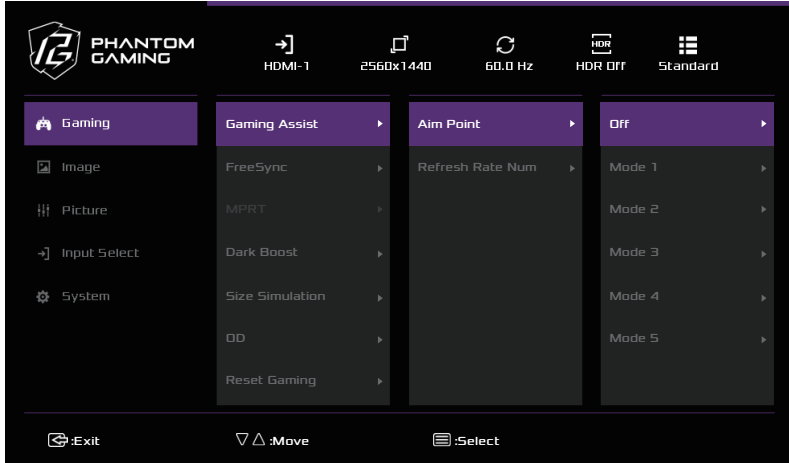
PHANTOM GAMING

HDMI-1

2560x1440

60.0 Hz

HDR

HDR Off

Standard

Gaming

Image

Picture

Input Select

System

Gaming Assist

FreeSync

MPRT

Dark Boost

Size Simulation

OD

Reset Gaming

Aim Point

Refresh Rate Num

Off

Mode 1

Mode 2

Mode 3

Mode 4

Mode 5

:Exit

$\nabla \triangle$ :Move

:Select